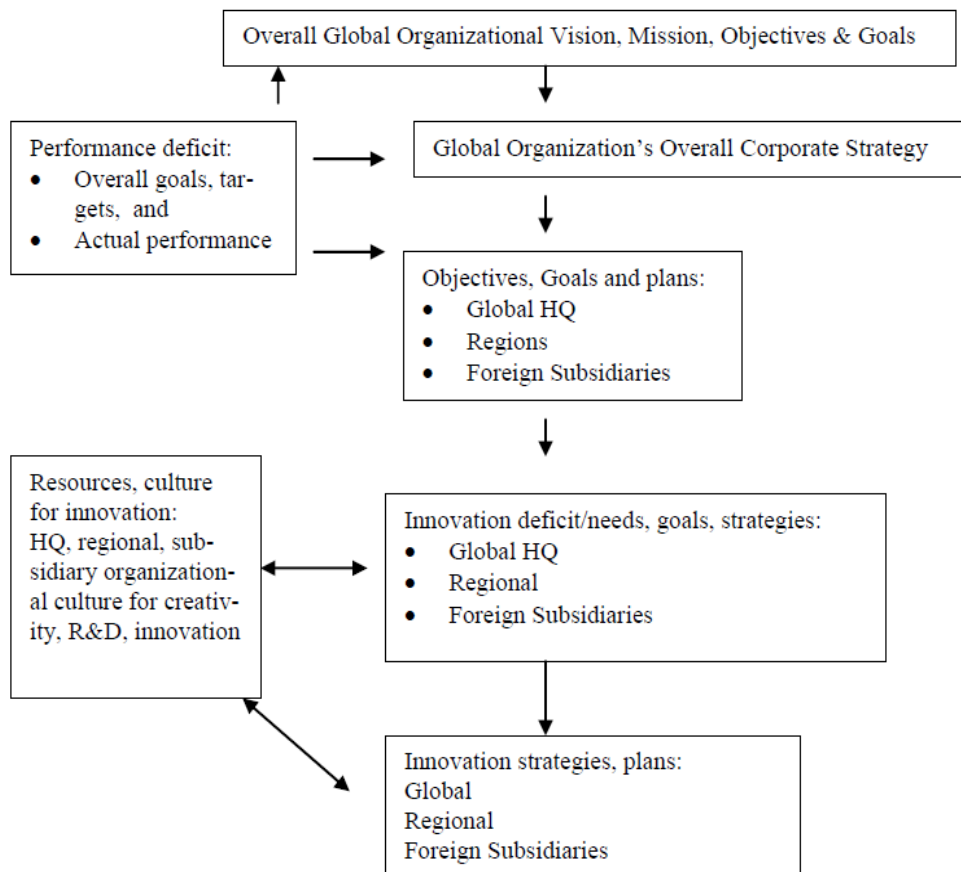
Overall Global Organizational Vision, Mission, Objectives & Goals

Performance deficit:
- Overall goals, targets, and
- Actual performance

Global Organization's Overall Corporate Strategy

Objectives, Goals and plans:
- Global HQ
- Regions
- Foreign Subsidiaries

Resources, culture for innovation: HQ, regional, subsidiary organizational culture for creativity, R&D, innovation

Innovation deficit/needs, goals, strategies:
- Global HQ
- Regional
- Foreign Subsidiaries

Innovation strategies, plans:
Global
Regional
Foreign Subsidiaries